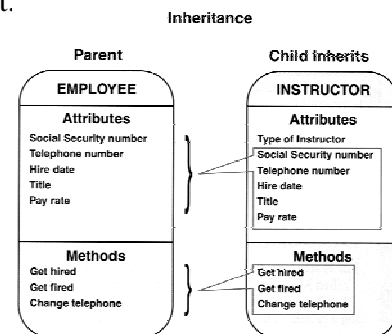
t.

Inheritance

Parent

EMPLOYEE

Attributes
Social Security number
Telephone number
Hire date
Title
Pay rate

Methods
Get hired
Get fired
Change telephone

Child inherits

INSTRUCTOR

Attributes
Type of Instructor
Social Security number
Telephone number
Hire date
Title
Pay rate

Methods
Get hired
Get fired
Change telephone